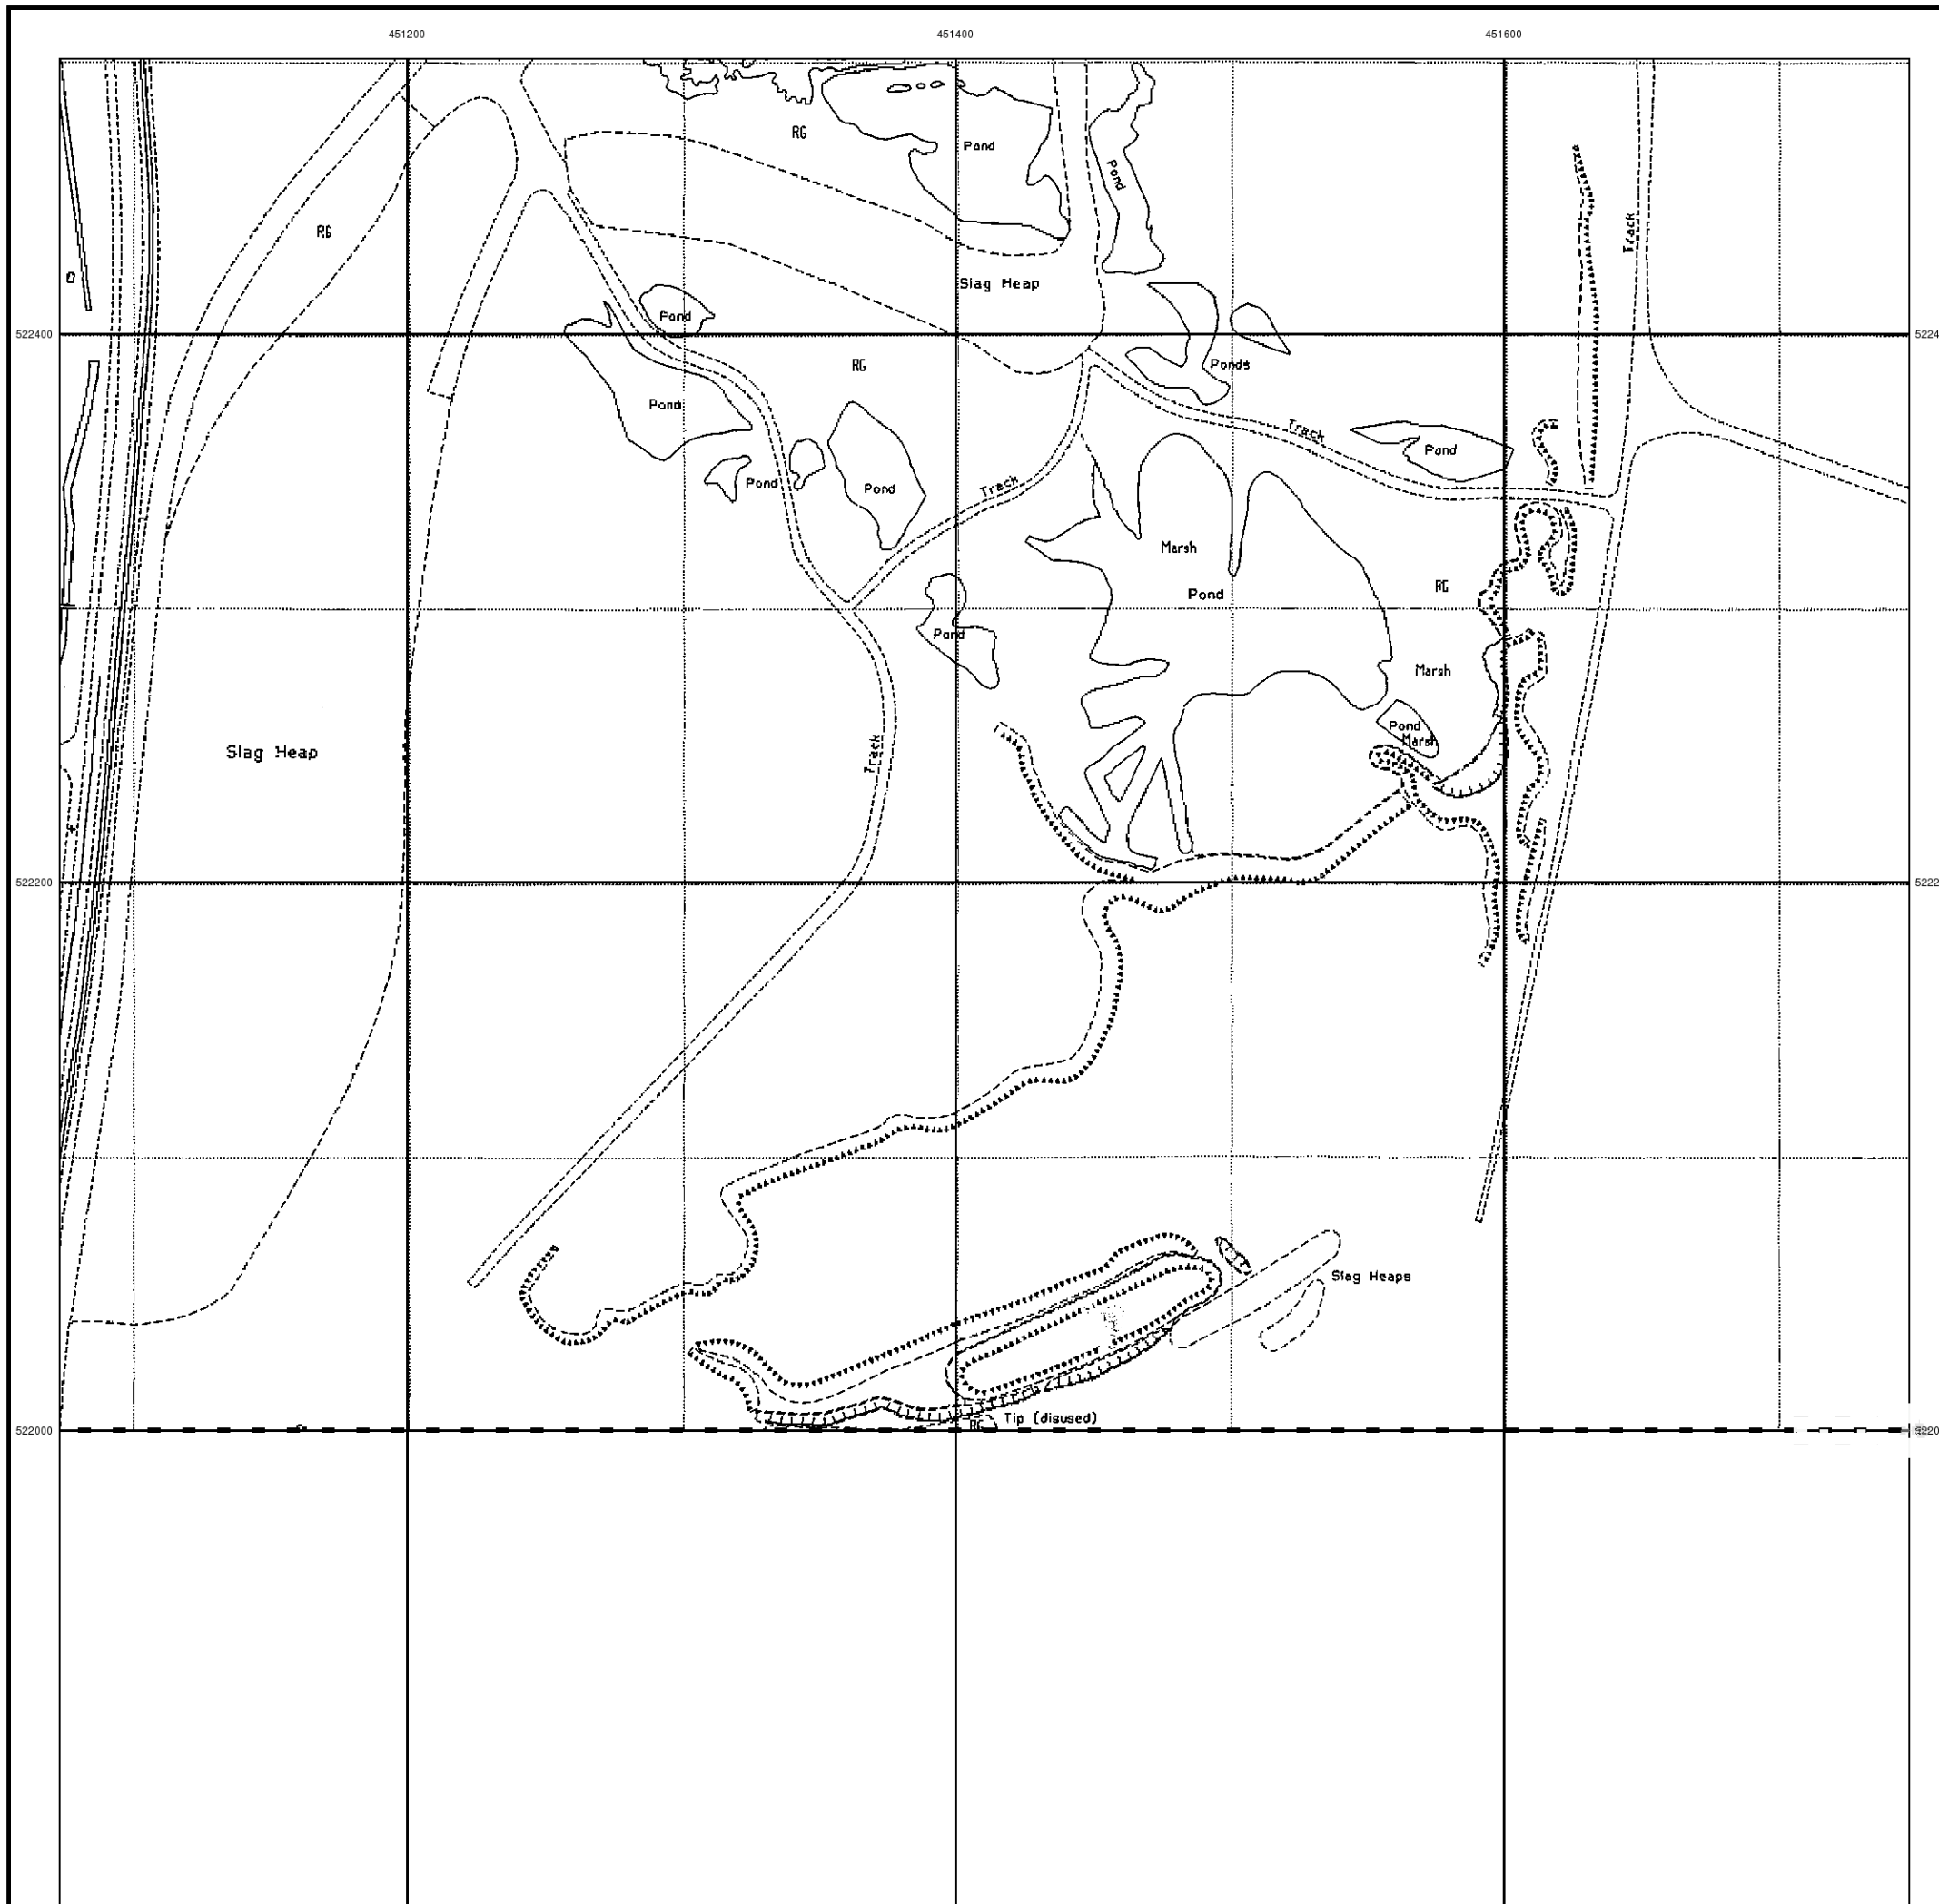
451200
451400
451600

RG
Pond
Pond
RG
Track
Slag Heap
Pond
Pond
Ponds
RG
Pond
Track
Pond
Pond
Pond
Track
Marsh
Pond
RG
Pond
Marsh
Pond
Marsh
Slag Heap
Track
Slag Heaps
Tip (disused)
RG

522400
5224
522200
5222
522000
5220